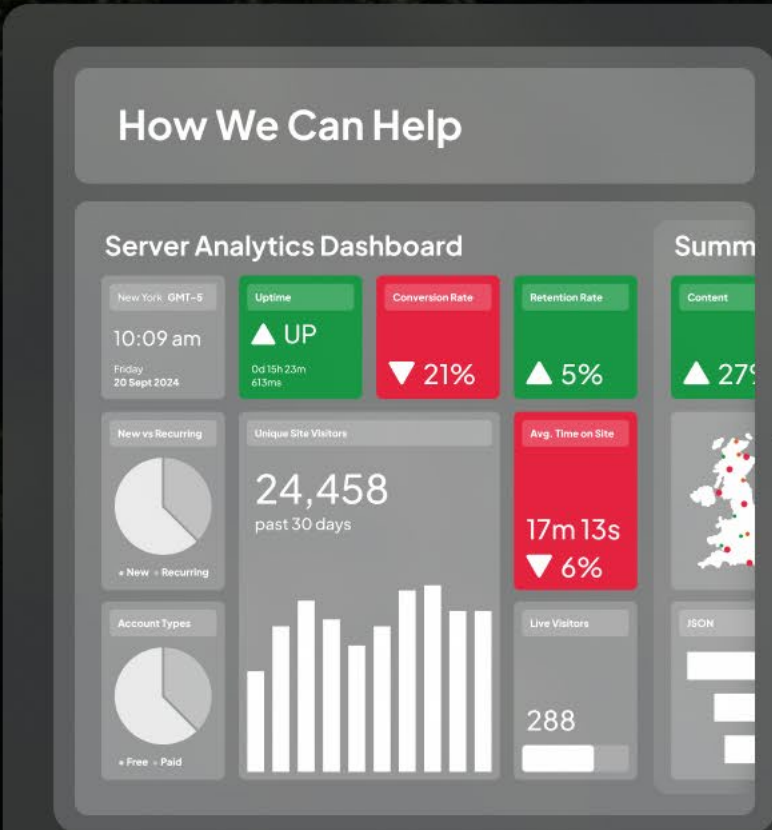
How We Can Help

Server Analytics Dashboard

New York GMT-5
10:09 am
Friday
20 Sept 2024

Uptime
▲ UP
0d 15h 23m
613ms

Conversion Rate
▼ 21%

Retention Rate
▲ 5%

New vs Recurring
• New • Recurring

Unique Site Visitors
24,458
past 30 days

Avg. Time on Site
17m 13s
▼ 6%

Account Types
• Free • Paid

Live Visitors
288

Summ

Content
▲ 27

JSON